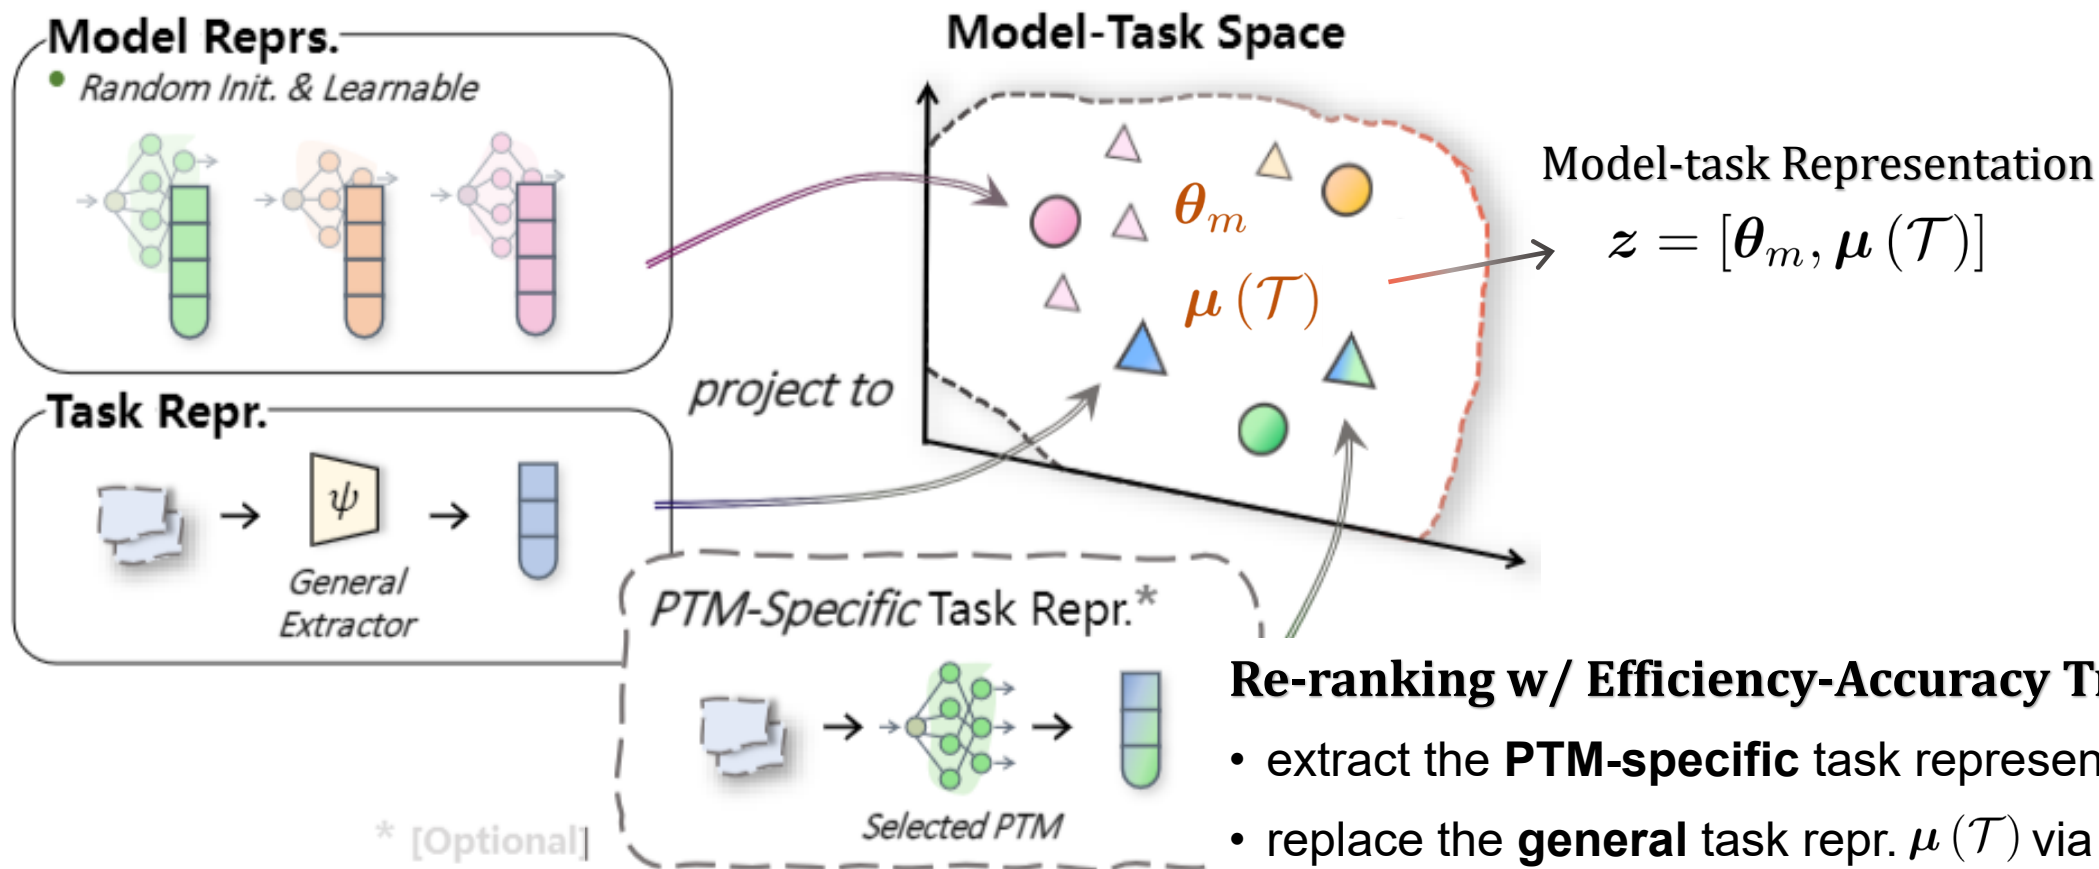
Model Reprs.
Random Init. & Learnable

Task Repr.
$\psi$
General Extractor

project to

Model-Task Space
$\theta_m$
$\mu(\mathcal{T})$

Model-task Representation
$z = [\theta_m, \mu(\mathcal{T})]$

PTM-Specific Task Repr.*
Selected PTM
* [Optional]

Re-ranking w/ Efficiency-Accuracy T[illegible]
• extract the PTM-specific task represen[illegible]
• replace the general task repr. $\mu(\mathcal{T})$ via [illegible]